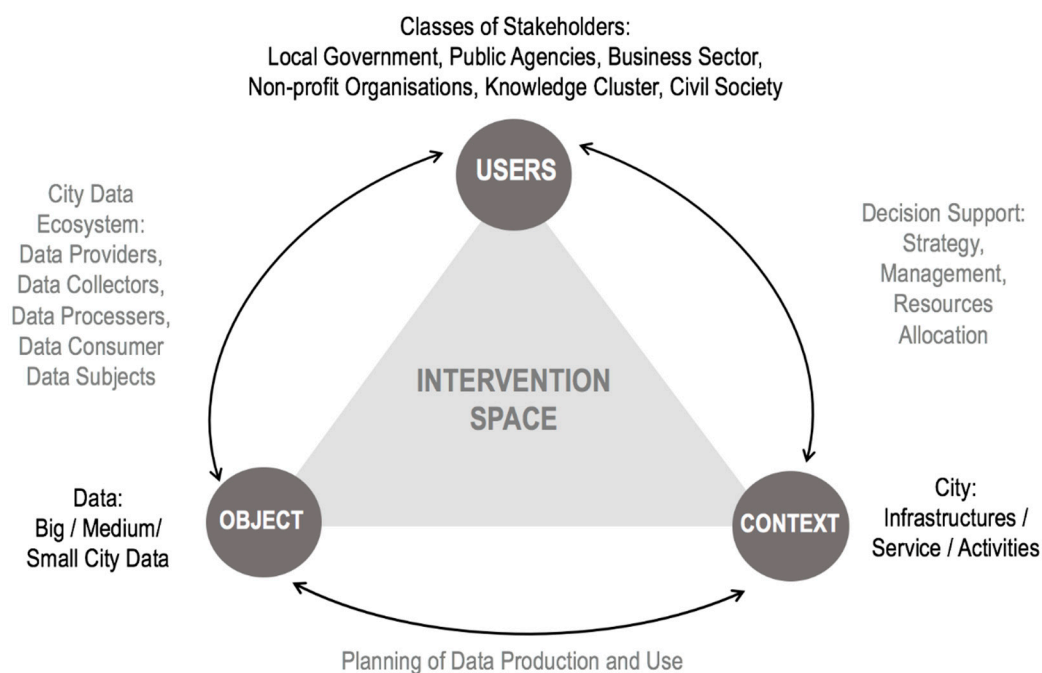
Classes of Stakeholders:
Local Government, Public Agencies, Business Sector, Non-profit Organisations, Knowledge Cluster, Civil Society

USERS

City Data Ecosystem: Data Providers, Data Collectors, Data Processers, Data Consumer Data Subjects

Decision Support: Strategy, Management, Resources Allocation

INTERVENTION SPACE

Data: Big / Medium/ Small City Data

OBJECT

CONTEXT

City: Infrastructures / Service / Activities

Planning of Data Production and Use